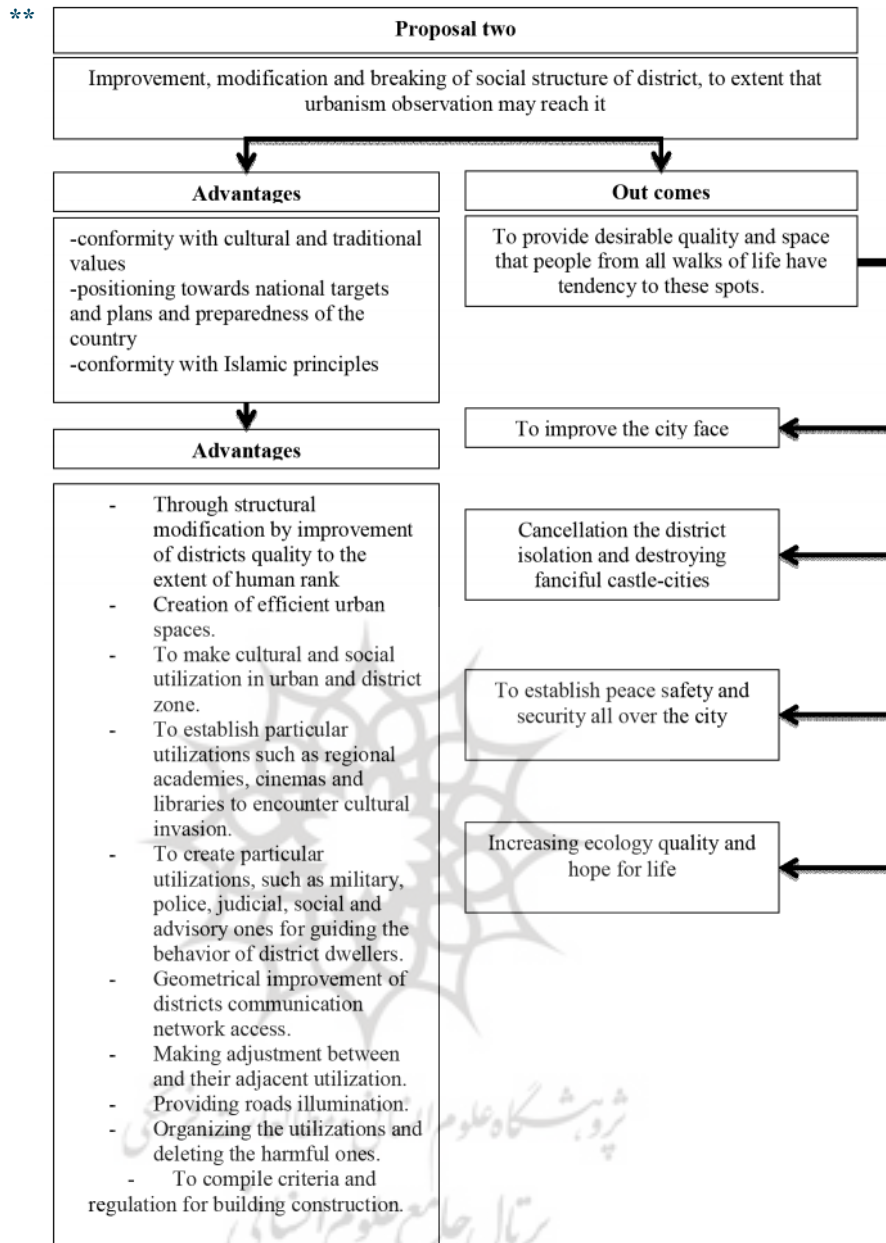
**

Proposal two

Improvement, modification and breaking of social structure of district, to extent that urbanism observation may reach it

Advantages

-conformity with cultural and traditional values
-positioning towards national targets and plans and preparedness of the country
-conformity with Islamic principles

Advantages

- Through structural modification by improvement of districts quality to the extent of human rank
- Creation of efficient urban spaces.
- To make cultural and social utilization in urban and district zone.
- To establish particular utilizations such as regional academies, cinemas and libraries to encounter cultural invasion.
- To create particular utilizations, such as military, police, judicial, social and advisory ones for guiding the behavior of district dwellers.
- Geometrical improvement of districts communication network access.
- Making adjustment between and their adjacent utilization.
- Providing roads illumination.
- Organizing the utilizations and deleting the harmful ones.
- To compile criteria and regulation for building construction.

Out comes

To provide desirable quality and space that people from all walks of life have tendency to these spots.

To improve the city face

Cancellation the district isolation and destroying fanciful castle-cities

To establish peace safety and security all over the city

Increasing ecology quality and hope for life

پژوهشگاه علوم انسانی
پرتال جامع علوم انسانی